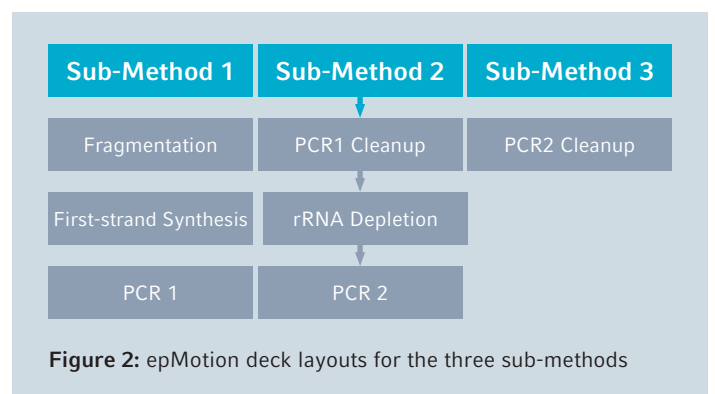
| Sub-Method 1 | Sub-Method 2 | Sub-Method 3 |
|---|---|---|
| Fragmentation | PCR1 Cleanup | PCR2 Cleanup |
| First-strand Synthesis | rRNA Depletion | |
| PCR 1 | PCR 2 | |

**Figure 2:** epMotion deck layouts for the three sub-methods